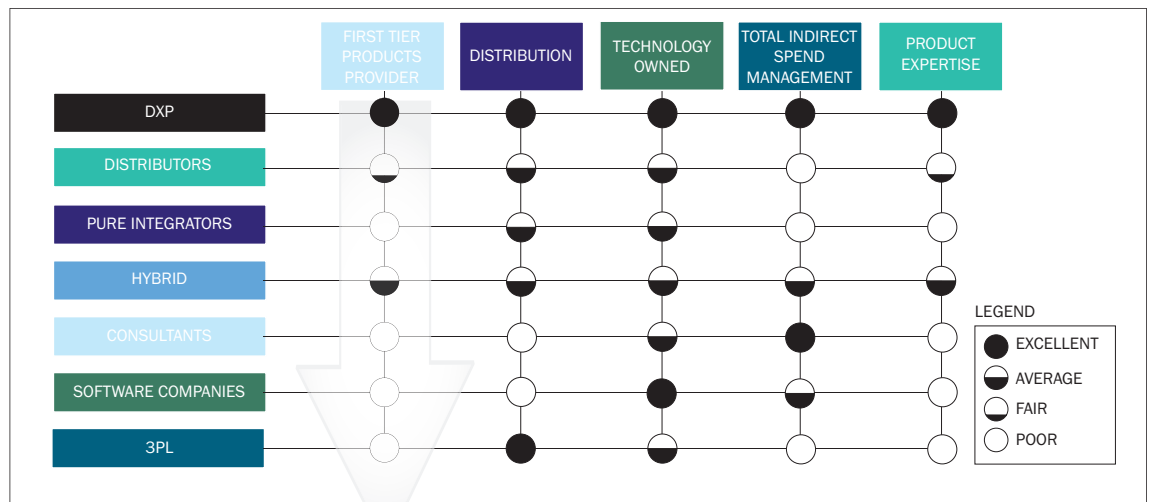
FIRST TIER PRODUCTS PROVIDER

DISTRIBUTION

TECHNOLOGY OWNED

TOTAL INDIRECT SPEND MANAGEMENT

PRODUCT EXPERTISE

DXP

DISTRIBUTORS

PURE INTEGRATORS

HYBRID

CONSULTANTS

SOFTWARE COMPANIES

3PL

LEGEND

EXCELLENT

AVERAGE

FAIR

POOR